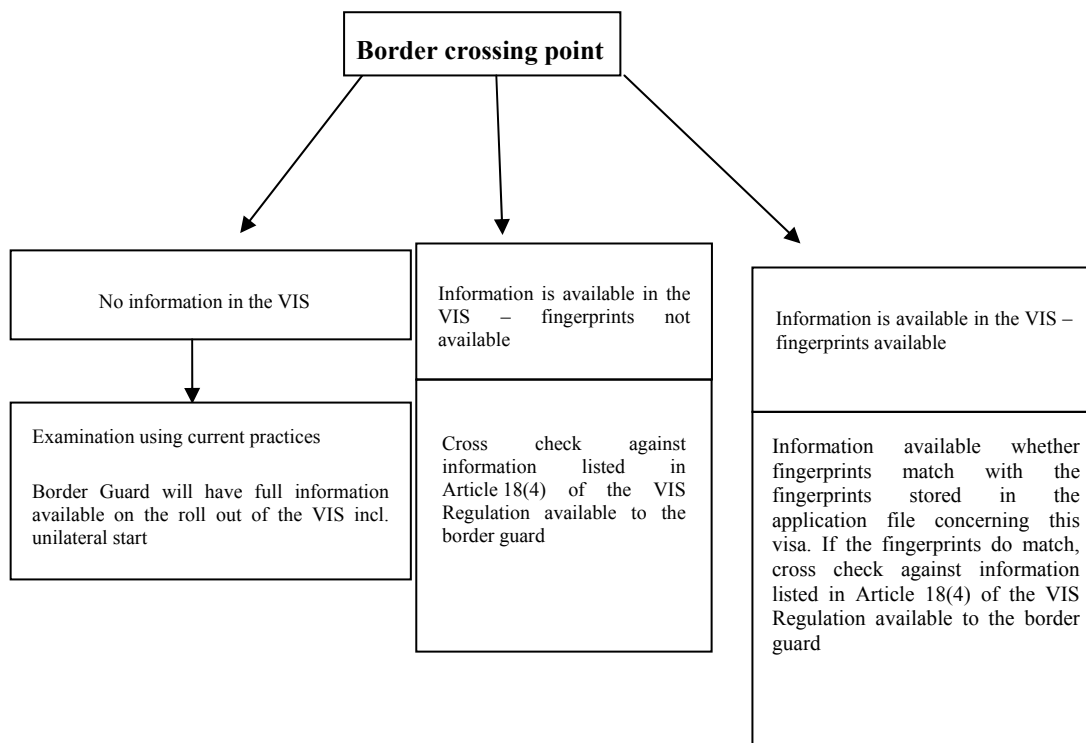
Border crossing point

No information in the VIS

Examination using current practices

Border Guard will have full information available on the roll out of the VIS incl. unilateral start

Information is available in the VIS – fingerprints not available

Cross check against information listed in Article 18(4) of the VIS Regulation available to the border guard

Information is available in the VIS – fingerprints available

Information available whether fingerprints match with the fingerprints stored in the application file concerning this visa. If the fingerprints do match, cross check against information listed in Article 18(4) of the VIS Regulation available to the border guard